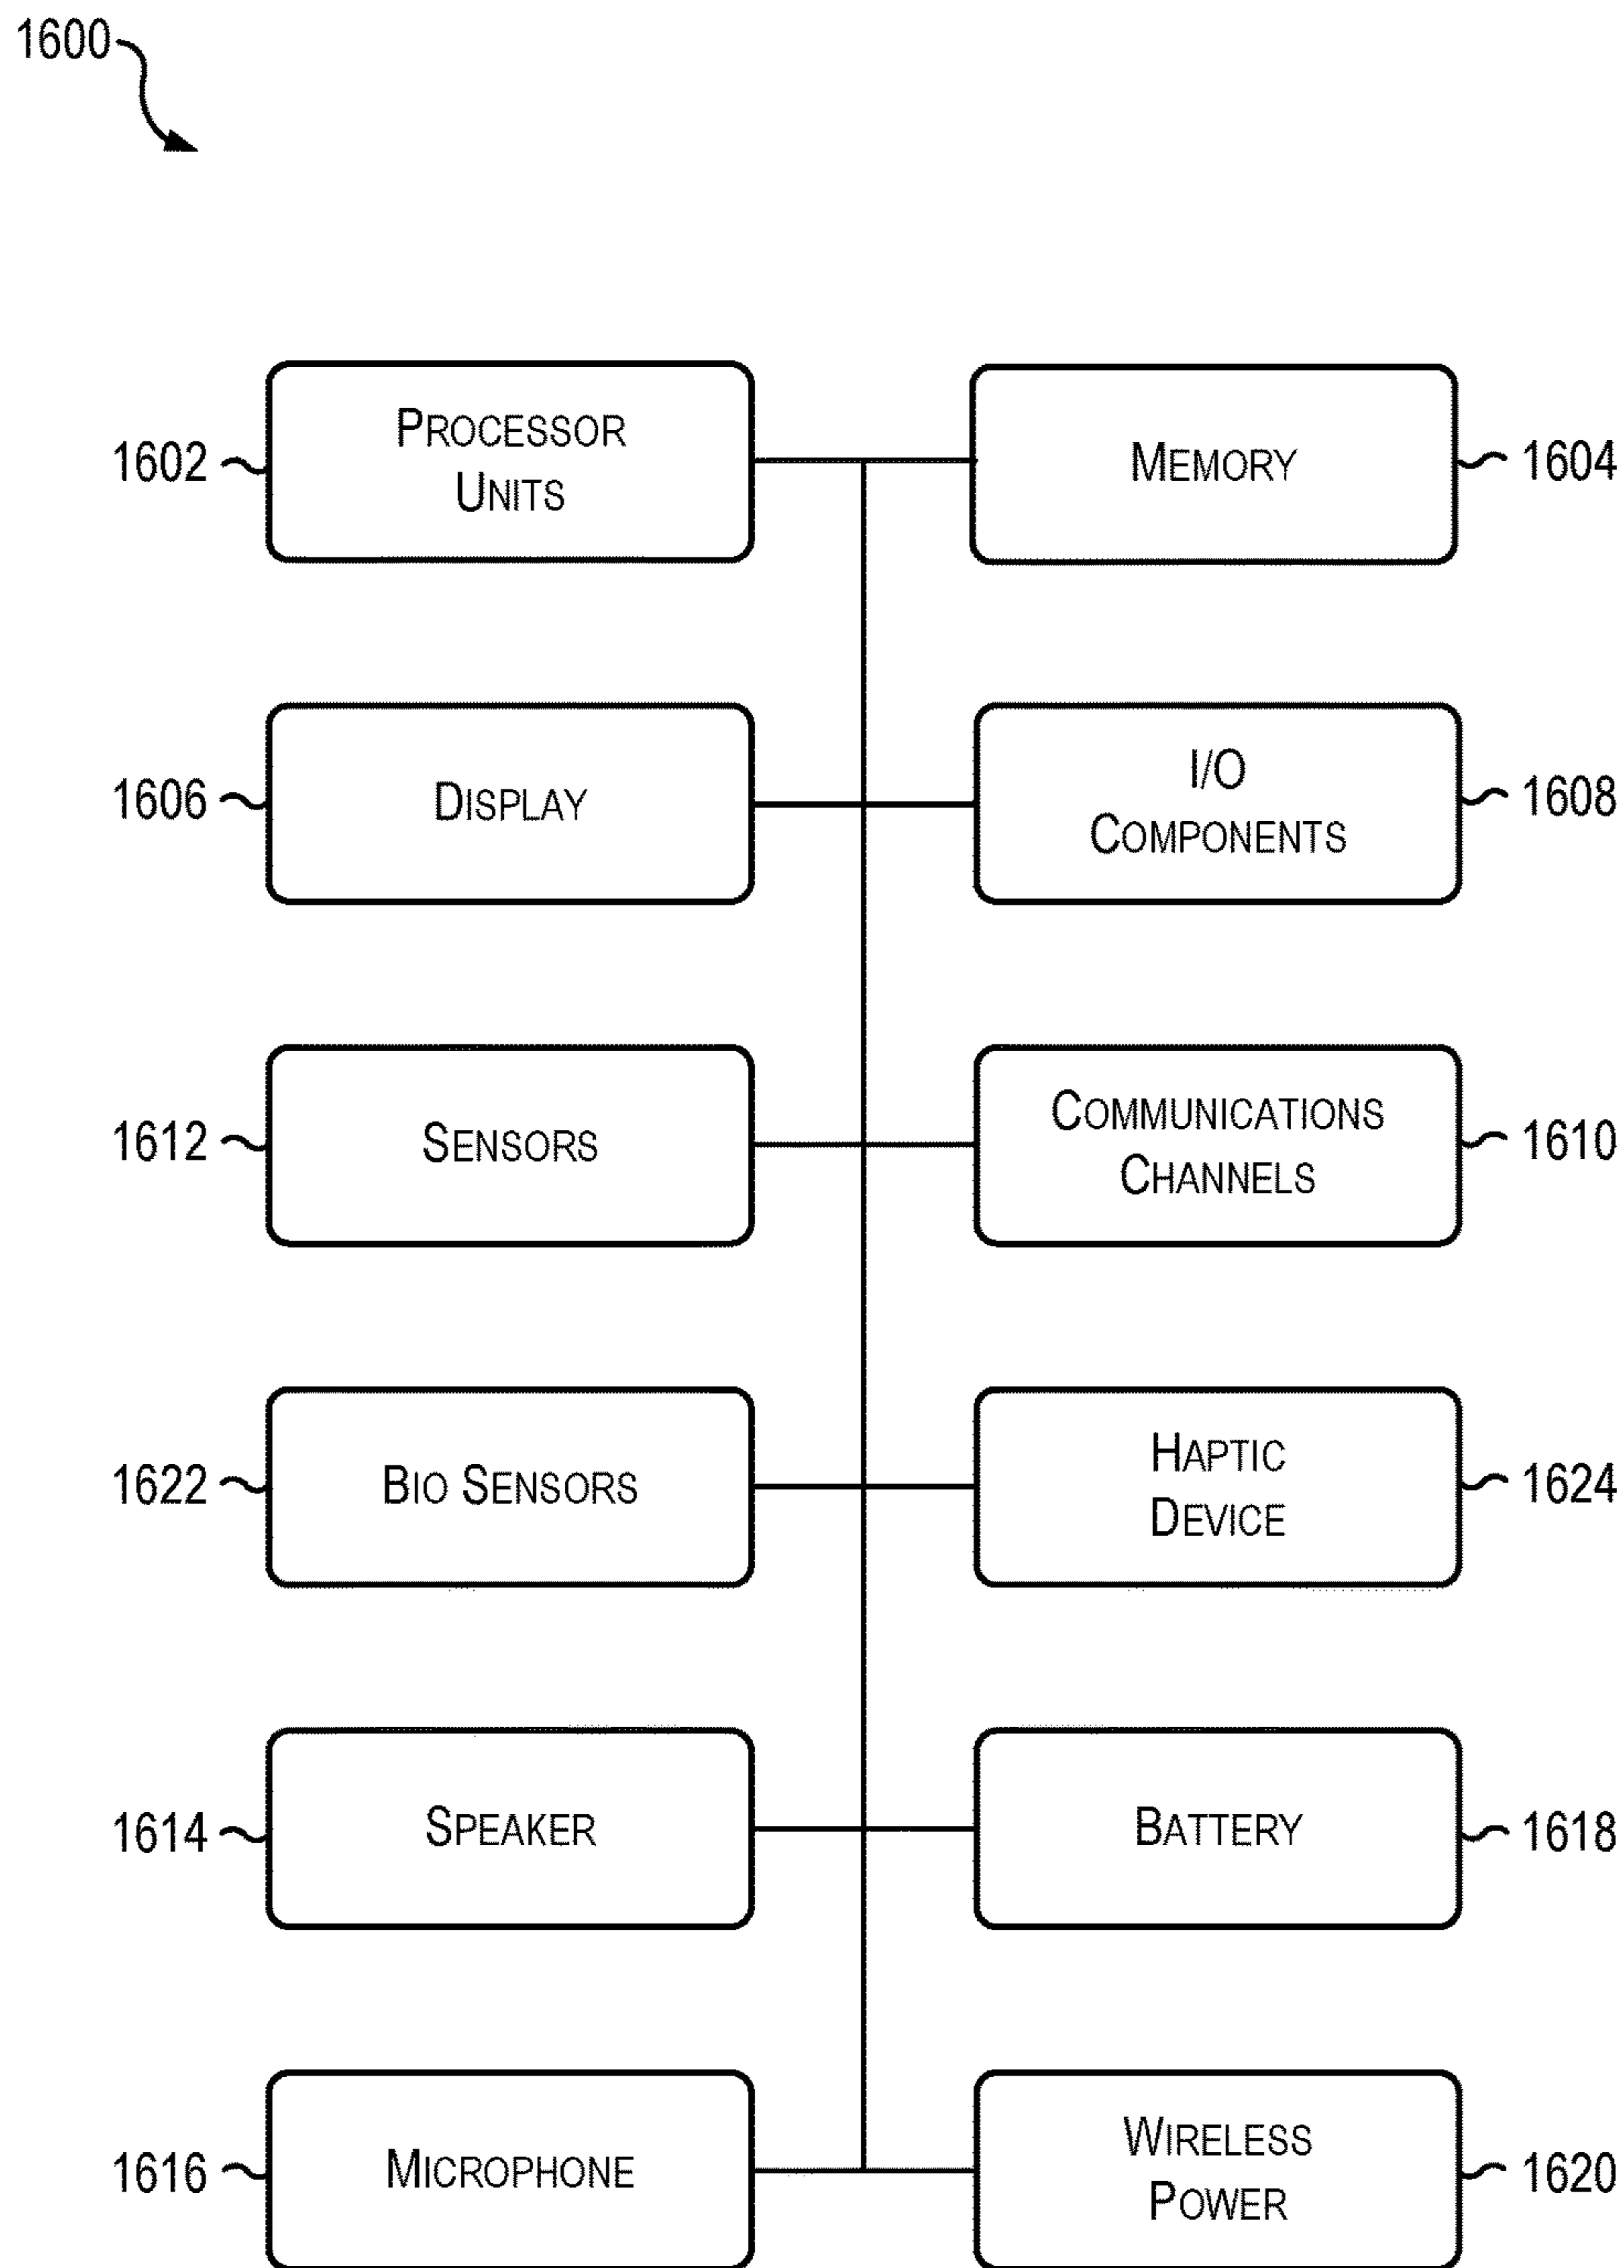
1600

1602 PROCESSOR UNITS

MEMORY 1604

1606 DISPLAY

I/O COMPONENTS 1608

1612 SENSORS

COMMUNICATIONS CHANNELS 1610

1622 BIO SENSORS

HAPTIC DEVICE 1624

1614 SPEAKER

BATTERY 1618

1616 MICROPHONE

WIRELESS POWER 1620